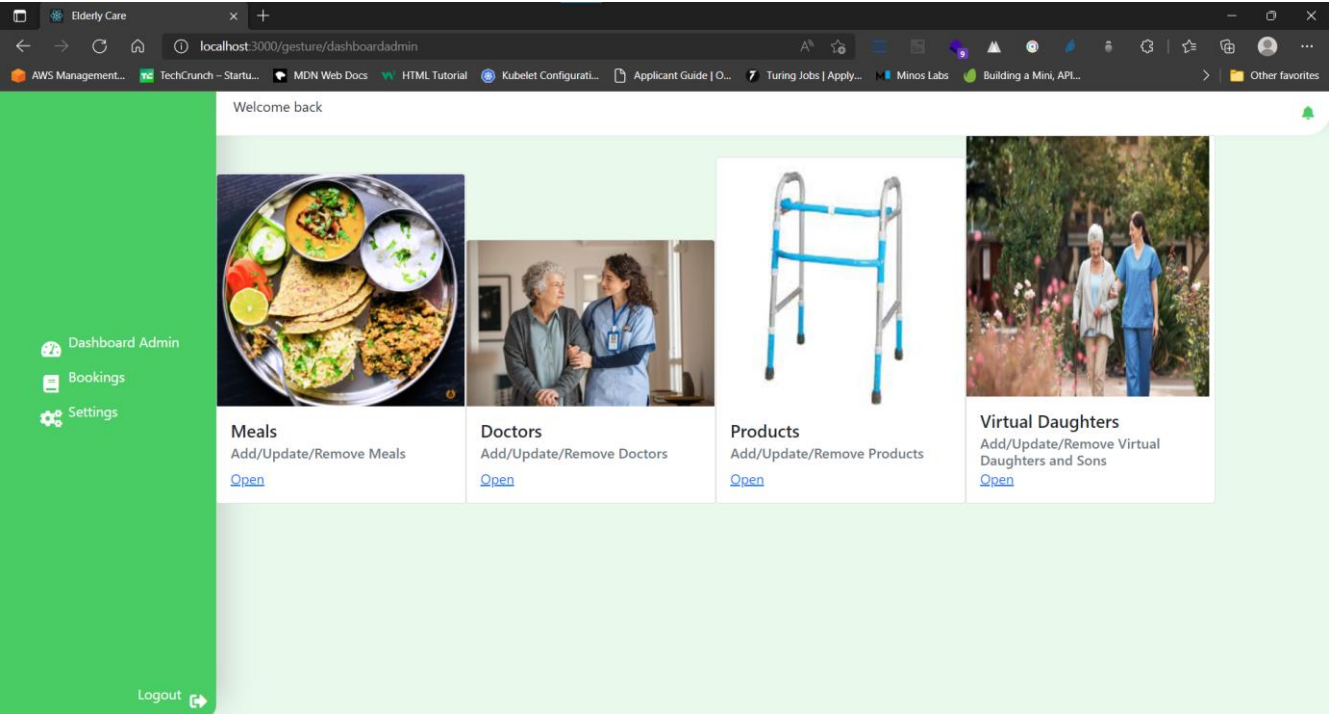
Elderly Care

localhost:3000/gesture/dashboardadmin

AWS Management... TechCrunch – Startu... MDN Web Docs HTML Tutorial Kubelet Configurati... Applicant Guide | O... Turing Jobs | Apply... Minos Labs Building a Mini, API... Other favorites

Welcome back

Dashboard Admin
Bookings
Settings

Meals
Add/Update/Remove Meals
Open

Doctors
Add/Update/Remove Doctors
Open

Products
Add/Update/Remove Products
Open

Virtual Daughters
Add/Update/Remove Virtual Daughters and Sons
Open

Logout